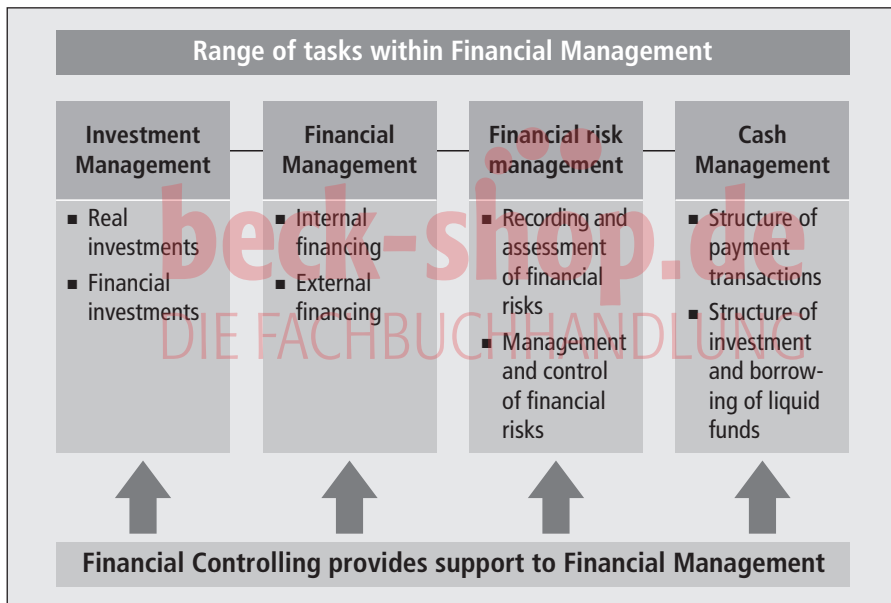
Range of tasks within Financial Management

Investment Management

- Real investments
- Financial investments

Financial Management

- Internal financing
- External financing

Financial risk management

- Recording and assessment of financial risks
- Management and control of financial risks

Cash Management

- Structure of payment transactions
- Structure of investment and borrowing of liquid funds

beck-shop.de
DIE FACHBUCHHANDLUNG

Financial Controlling provides support to Financial Management